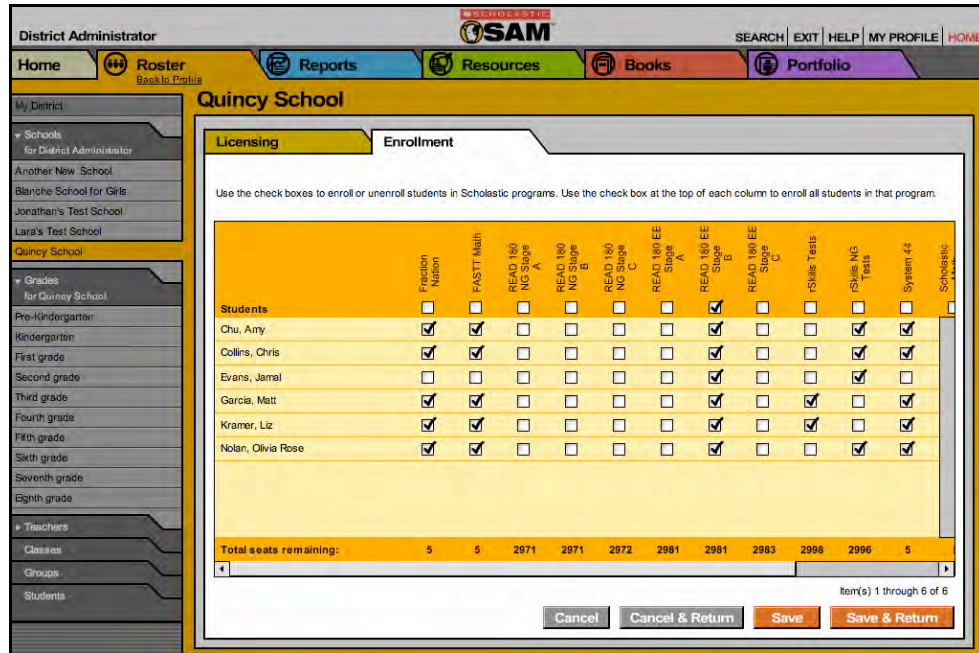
District Administrator

SCHOLASTIC
SAM

SEARCH | EXIT | HELP | MY PROFILE | HOME

Home
Roster
Back to Profile
Reports
Resources
Books
Portfolio

My District

Schools
for District Administrator
Another New School
Blanche School for Girls
Jonathan's Test School
Lara's Test School
Quincy School

Grades
for Quincy School
Pre-Kindergarten
Kindergarten
First grade
Second grade
Third grade
Fourth grade
Fifth grade
Sixth grade
Seventh grade
Eighth grade

Teachers
Classes
Groups
Students

Quincy School

Licensing
Enrollment

Use the check boxes to enroll or unenroll students in Scholastic programs. Use the check box at the top of each column to enroll all students in that program.

| Students | Fraction Nation | FASTT Math | READ 180 NG Stage A | READ 180 NG Stage B | READ 180 NG Stage C | READ 180 EE Stage A | READ 180 EE Stage B | READ 180 EE Stage C | rSkills Tests | rSkills NG Tests | System 44 | Scholastic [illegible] |
|---|---|---|---|---|---|---|---|---|---|---|---|---|
| Chu, Amy | ☑ | ☑ | ☐ | ☐ | ☐ | ☐ | ☑ | ☐ | ☐ | ☑ | ☑ | |
| Collins, Chris | ☑ | ☑ | ☐ | ☐ | ☐ | ☐ | ☑ | ☐ | ☐ | ☑ | ☑ | |
| Evans, Jamal | ☐ | ☐ | ☐ | ☐ | ☐ | ☐ | ☑ | ☐ | ☐ | ☑ | ☐ | |
| Garcia, Matt | ☑ | ☑ | ☐ | ☐ | ☐ | ☐ | ☑ | ☐ | ☑ | ☐ | ☑ | |
| Kramer, Liz | ☑ | ☑ | ☐ | ☐ | ☐ | ☐ | ☑ | ☐ | ☑ | ☐ | ☑ | |
| Nolan, Olivia Rose | ☑ | ☑ | ☐ | ☐ | ☐ | ☐ | ☑ | ☐ | ☐ | ☑ | ☑ | |
| Total seats remaining: | 5 | 5 | 2971 | 2971 | 2972 | 2981 | 2981 | 2983 | 2998 | 2996 | 5 | |

Item(s) 1 through 6 of 6

Cancel
Cancel & Return
Save
Save & Return